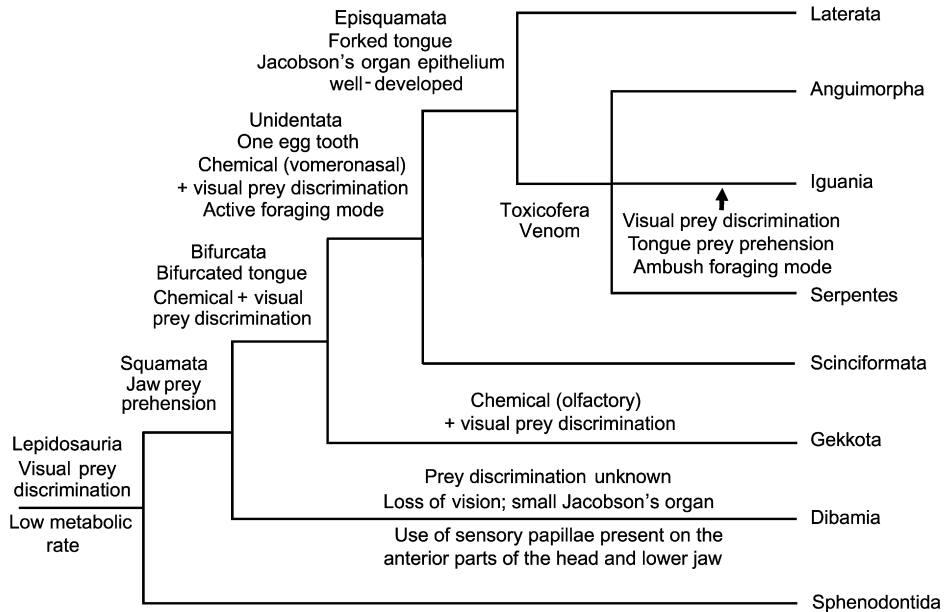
Episquamata
Forked tongue
Jacobson's organ epithelium well-developed

Laterata

Anguimorpha

Unidentata
One egg tooth
Chemical (vomeronasal) + visual prey discrimination
Active foraging mode

Iguania

Toxicofera
Venom

Visual prey discrimination
Tongue prey prehension
Ambush foraging mode

Bifurcata
Bifurcated tongue
Chemical + visual prey discrimination

Serpentes

Squamata
Jaw prey prehension

Scinciformata

Chemical (olfactory) + visual prey discrimination

Lepidosauria
Visual prey discrimination

Gekkota

Prey discrimination unknown
Loss of vision; small Jacobson's organ

Low metabolic rate

Dibamia

Use of sensory papillae present on the anterior parts of the head and lower jaw

Sphenodontida